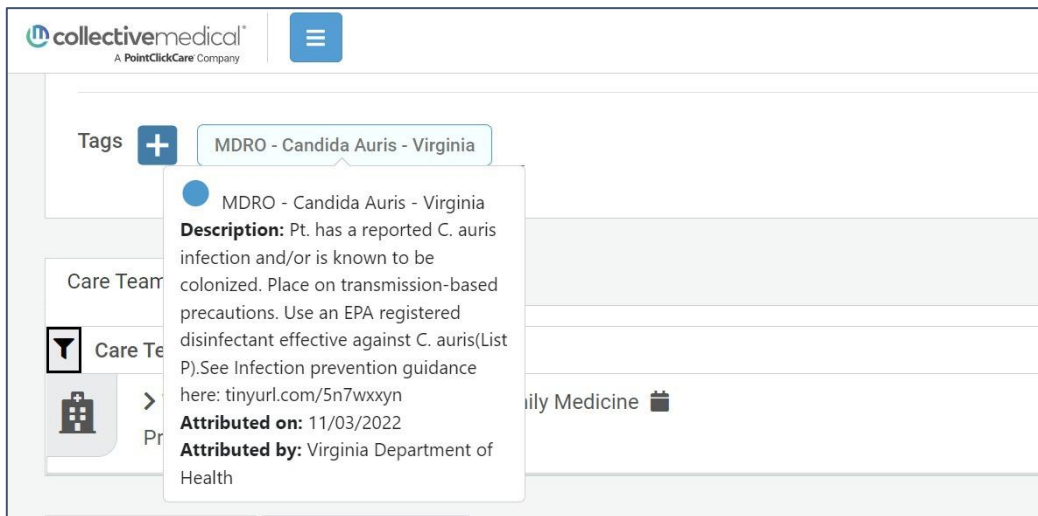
collectivemedical
A PointClickCare Company

Tags

MDRO - Candida Auris - Virginia

MDRO - Candida Auris - Virginia
**Description:** Pt. has a reported C. auris infection and/or is known to be colonized. Place on transmission-based precautions. Use an EPA registered disinfectant effective against C. auris(List P).See Infection prevention guidance here: tinyurl.com/5n7wxxyn
**Attributed on:** 11/03/2022
**Attributed by:** Virginia Department of Health

Care Team

Care Te

Pr

ily Medicine